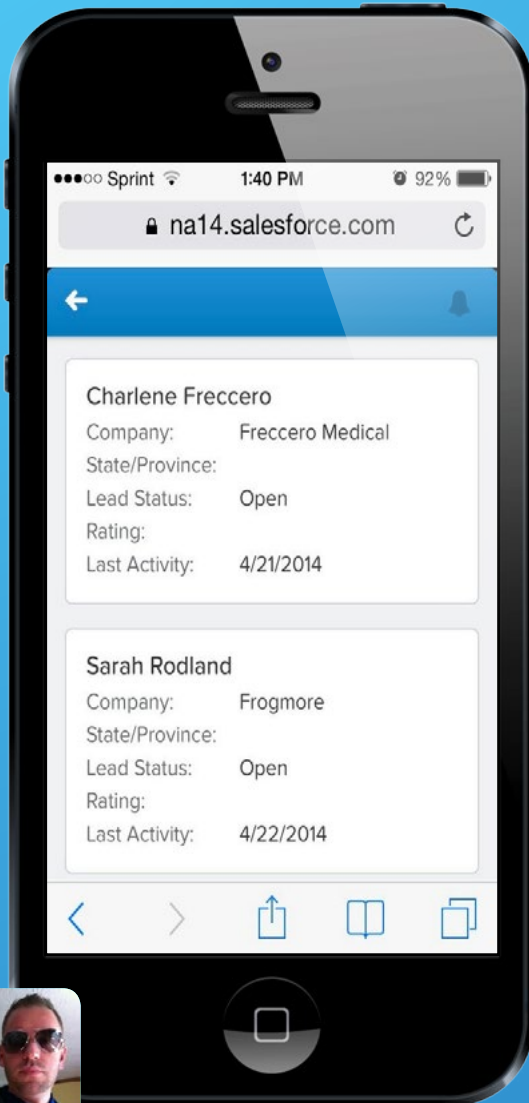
●●●○○ Sprint 1:40 PM 92%

na14.salesforce.com

Charlene Freccero
Company: Freccero Medical
State/Province:
Lead Status: Open
Rating:
Last Activity: 4/21/2014

Sarah Rodland
Company: Frogmore
State/Province:
Lead Status: Open
Rating:
Last Activity: 4/22/2014